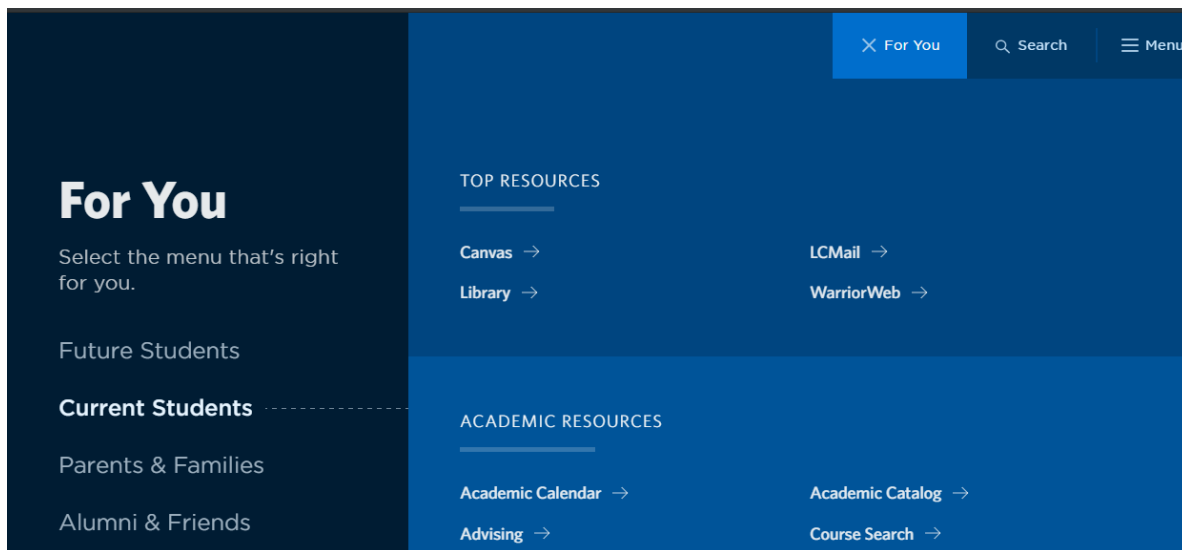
For You
Search
Menu

For You

Select the menu that's right for you.

Future Students

Current Students

Parents & Families

Alumni & Friends

TOP RESOURCES

Canvas →
LCMail →
Library →
WarriorWeb →

ACADEMIC RESOURCES

Academic Calendar →
Academic Catalog →
Advising →
Course Search →